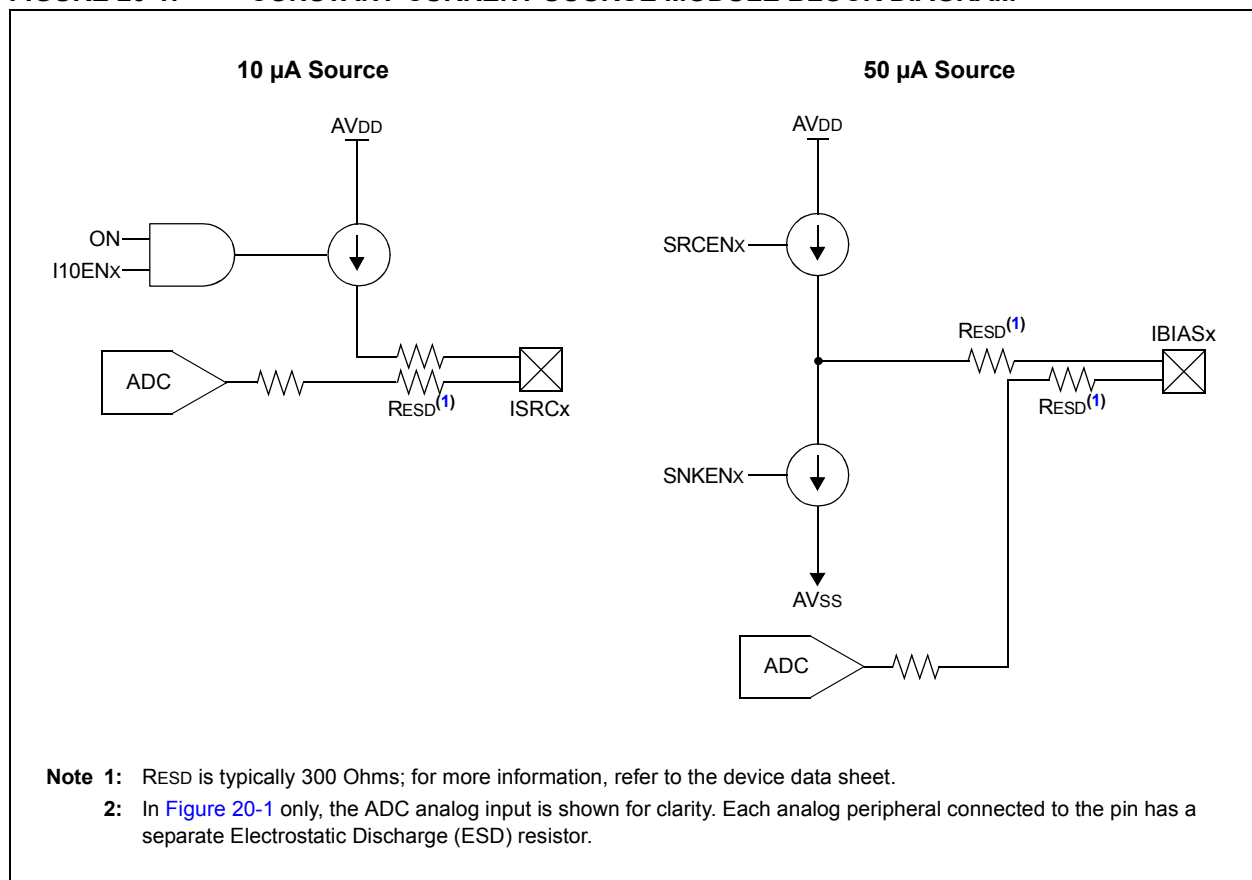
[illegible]

10 µA Source

AVDD

ON

I10ENx

ADC

RESD(1)

ISRCx

50 µA Source

AVDD

SRCENx

RESD(1)

IBIASx

RESD(1)

SNKENx

AVSS

ADC

Note 1: RESD is typically 300 Ohms; for more information, refer to the device data sheet.

2: In Figure 20-1 only, the ADC analog input is shown for clarity. Each analog peripheral connected to the pin has a separate Electrostatic Discharge (ESD) resistor.